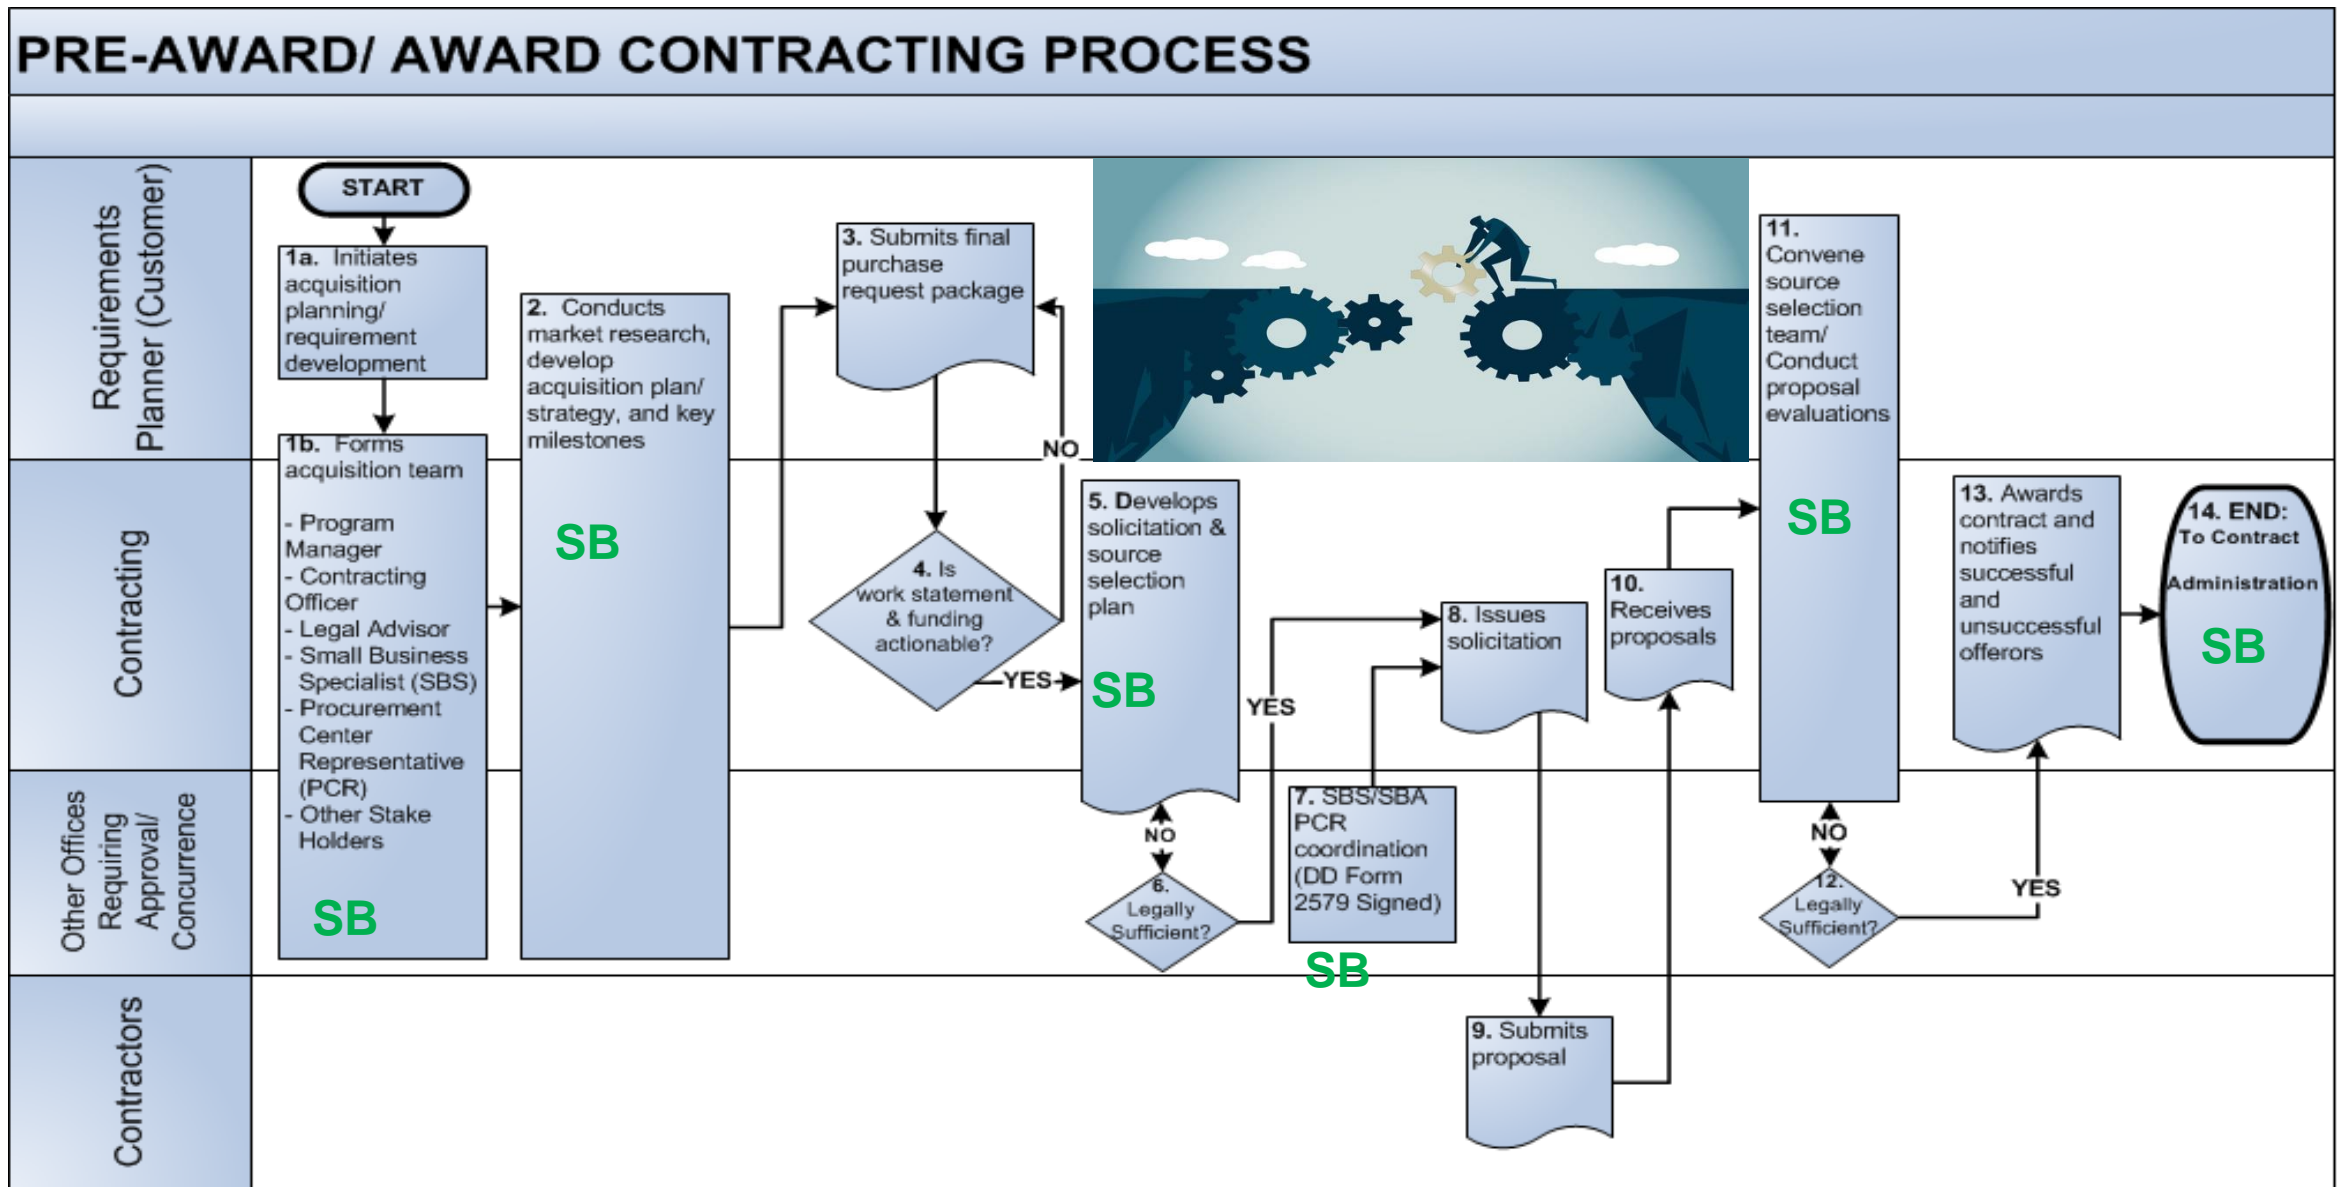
PRE-AWARD/ AWARD CONTRACTING PROCESS

Requirements Planner (Customer)

Contracting

Other Offices Requiring Approval/ Concurrence

Contractors

START

1a. Initiates acquisition planning/ requirement development

1b. Forms acquisition team

- Program Manager
- Contracting Officer
- Legal Advisor
- Small Business Specialist (SBS)
- Procurement Center Representative (PCR)
- Other Stake Holders

SB

2. Conducts market research, develop acquisition plan/ strategy, and key milestones

SB

3. Submits final purchase request package

NO

4. Is work statement & funding actionable?

YES

5. Develops solicitation & source selection plan

SB

NO

6. Legally Sufficient?

YES

7. SBS/SBA PCR coordination (DD Form 2579 Signed)

SB

8. Issues solicitation

9. Submits proposal

10. Receives proposals

11. Convene source selection team/ Conduct proposal evaluations

SB

NO

12. Legally Sufficient?

YES

13. Awards contract and notifies successful and unsuccessful offerors

14. END: To Contract Administration

SB